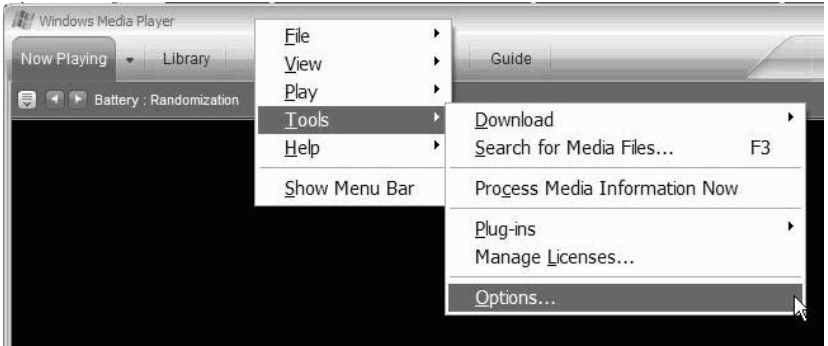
Windows Media Player

Now Playing
Library
Guide

Battery : Randomization

File
View
Play
Tools
Help
Show Menu Bar

Download
Search for Media Files... F3
Process Media Information Now
Plug-ins
Manage Licenses...
Options...